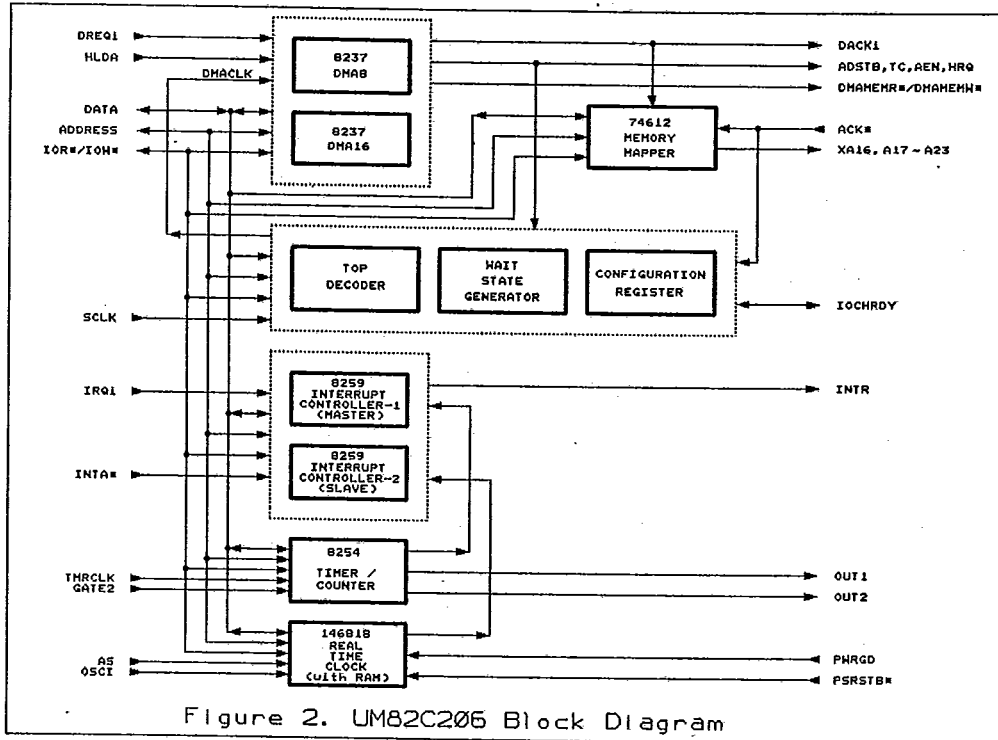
DREQi
HLDA
DMACLK
DATA
ADDRESS
IOR*/IOW*

8237
DMA8

8237
DMA16

DACKi
ADSTB,TC,AEN,HRQ
DMAMEMR*/DMAMEMW*

74612
MEMORY
MAPPER

ACK*
XA16, A17 ~ A23

TOP
DECODER

WAIT
STATE
GENERATOR

CONFIGURATION
REGISTER

SCLK
IOCHRDY

IRQi

8259
INTERRUPT
CONTROLLER-1
(MASTER)

INTR

INTA*

8259
INTERRUPT
CONTROLLER-2
(SLAVE)

8254
TIMER /
COUNTER

TMRCLK
GATE2

OUT1
OUT2

AS
OSCI

146818
REAL
TIME
CLOCK
(with RAM)

PWRGD
PSRSTB*

Figure 2. UM82C206 Block Diagram